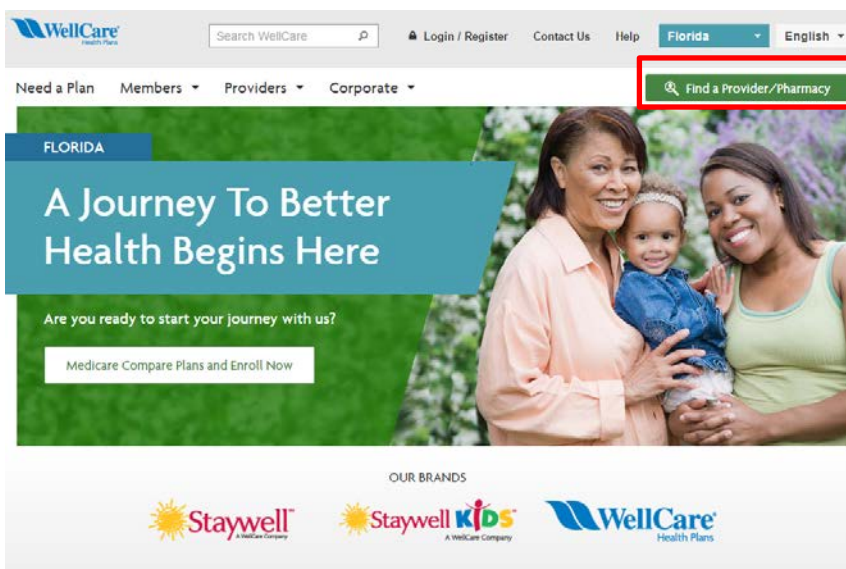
WellCare Health Plans

Search WellCare

Login / Register Contact Us Help Florida English

Need a Plan Members Providers Corporate

Find a Provider/Pharmacy

FLORIDA

A Journey To Better Health Begins Here

Are you ready to start your journey with us?

Medicare Compare Plans and Enroll Now

OUR BRANDS

Staywell A WellCare Company

Staywell KIDS A WellCare Company

WellCare Health Plans